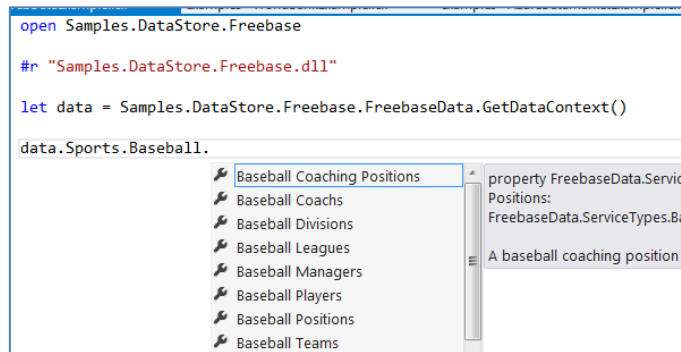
open Samples.DataStore.Freebase

#r "Samples.DataStore.Freebase.dll"

let data = Samples.DataStore.Freebase.FreebaseData.GetDataContext()

data.Sports.Baseball.

Baseball Coaching Positions
Baseball Coachs
Baseball Divisions
Baseball Leagues
Baseball Managers
Baseball Players
Baseball Positions
Baseball Teams

property FreebaseData.Servic
Positions:
FreebaseData.ServiceTypes.B

A baseball coaching position